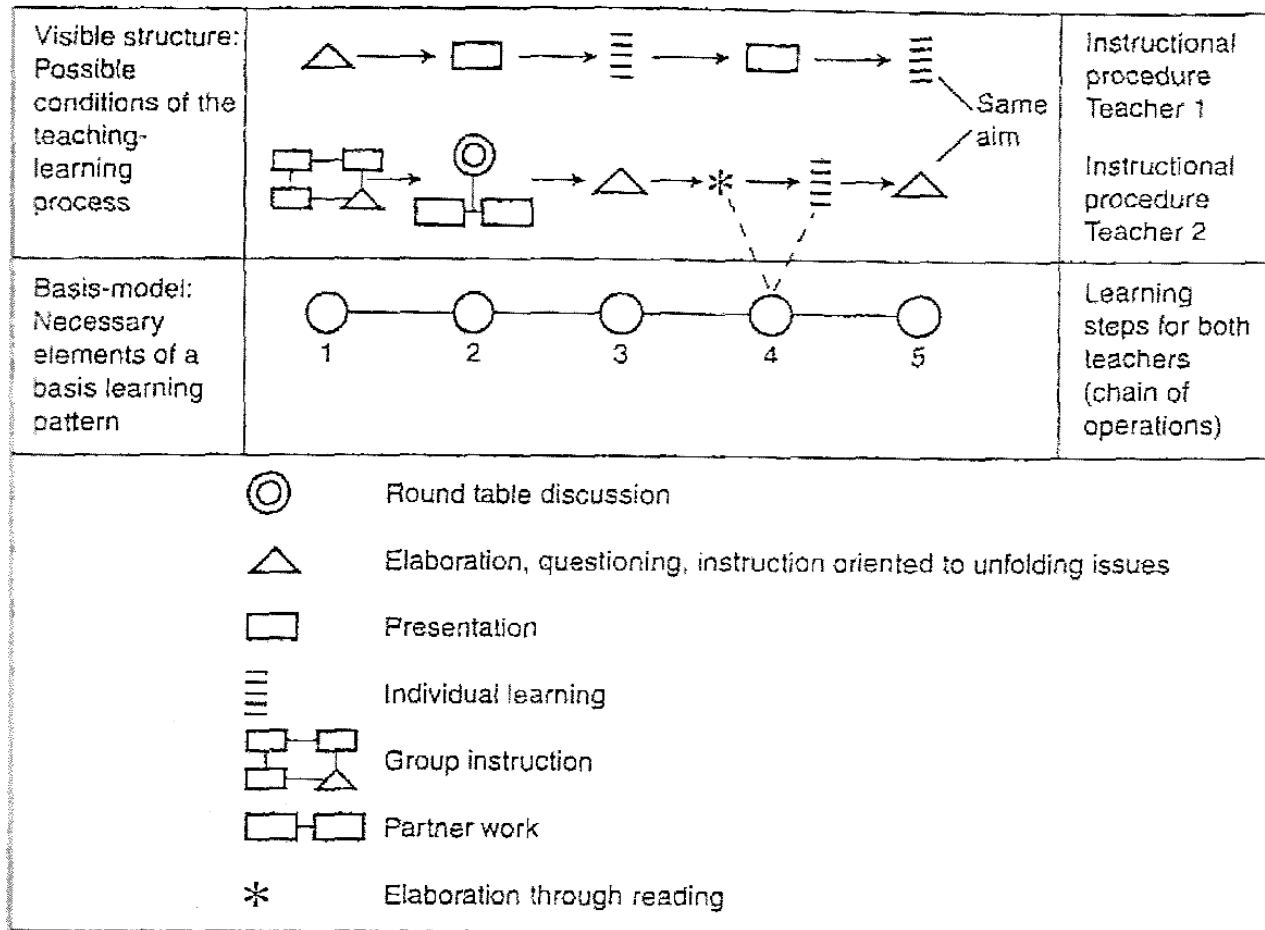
| Visible structure: Possible conditions of the teaching-learning process | Same aim | Instructional procedure Teacher 1 <br> Instructional procedure Teacher 2 |
|---|---|---|
| Basis-model: Necessary elements of a basis learning pattern | 1 2 3 4 5 | Learning steps for both teachers (chain of operations) |

Round table discussion

Elaboration, questioning, instruction oriented to unfolding issues

Presentation

Individual learning

Group instruction

Partner work

$*$ Elaboration through reading